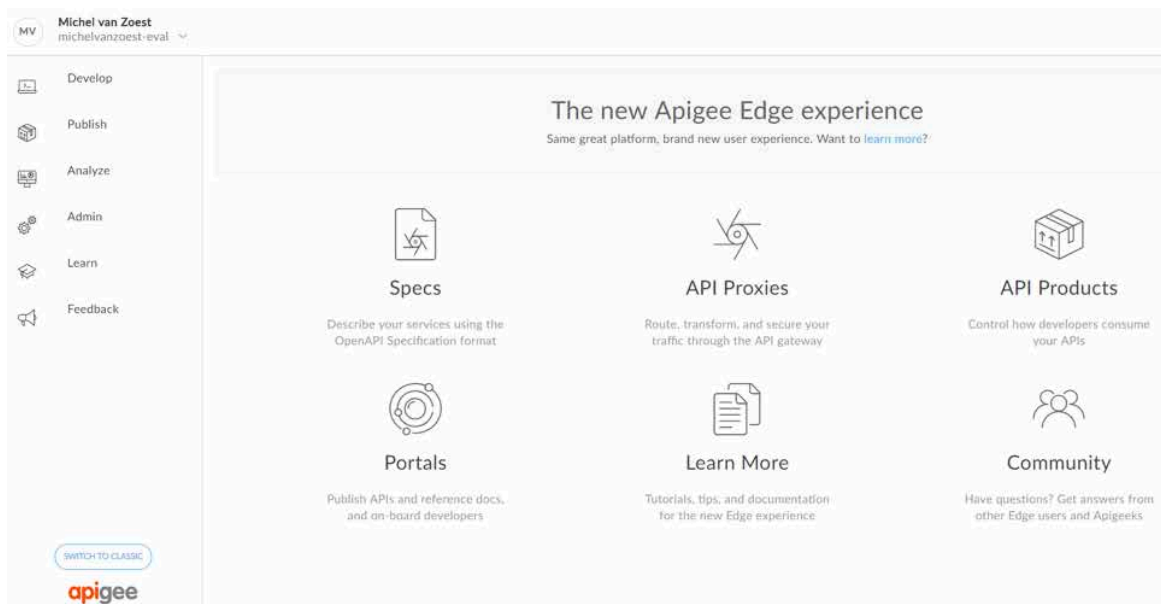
MV Michel van Zoest
michelvanzoest-eval

Develop

Publish

Analyze

Admin

Learn

Feedback

The new Apigee Edge experience

Same great platform, brand new user experience. Want to learn more?

Specs

Describe your services using the OpenAPI Specification format

API Proxies

Route, transform, and secure your traffic through the API gateway

API Products

Control how developers consume your APIs

Portals

Publish APIs and reference docs, and on-board developers

Learn More

Tutorials, tips, and documentation for the new Edge experience

Community

Have questions? Get answers from other Edge users and Apigeeks

SWITCH TO CLASSIC

apigee